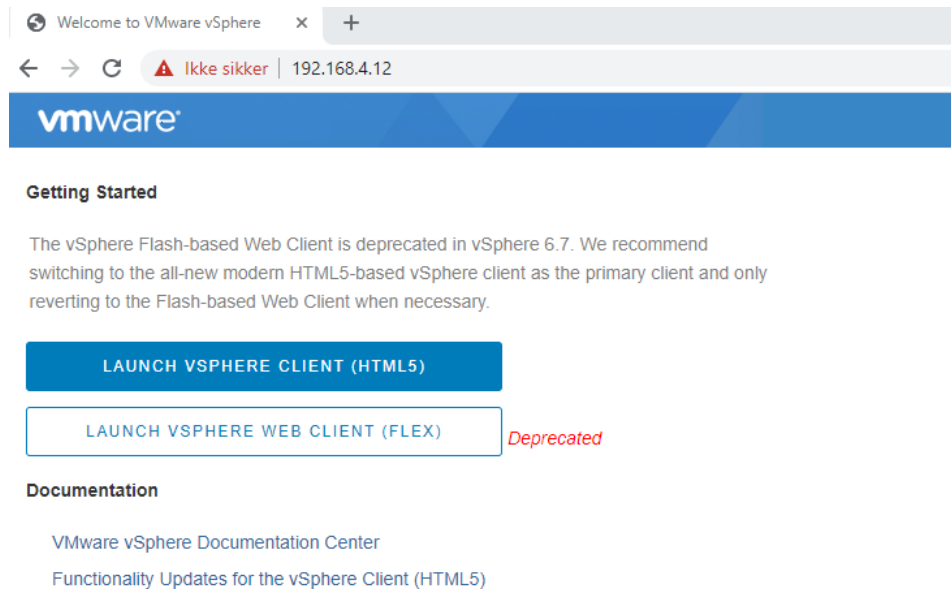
Welcome to VMware vSphere ×
+

Ikke sikker | 192.168.4.12

vmware

Getting Started

The vSphere Flash-based Web Client is deprecated in vSphere 6.7. We recommend switching to the all-new modern HTML5-based vSphere client as the primary client and only reverting to the Flash-based Web Client when necessary.

LAUNCH VSPHERE CLIENT (HTML5)

LAUNCH VSPHERE WEB CLIENT (FLEX)

Deprecated

Documentation

VMware vSphere Documentation Center

Functionality Updates for the vSphere Client (HTML5)